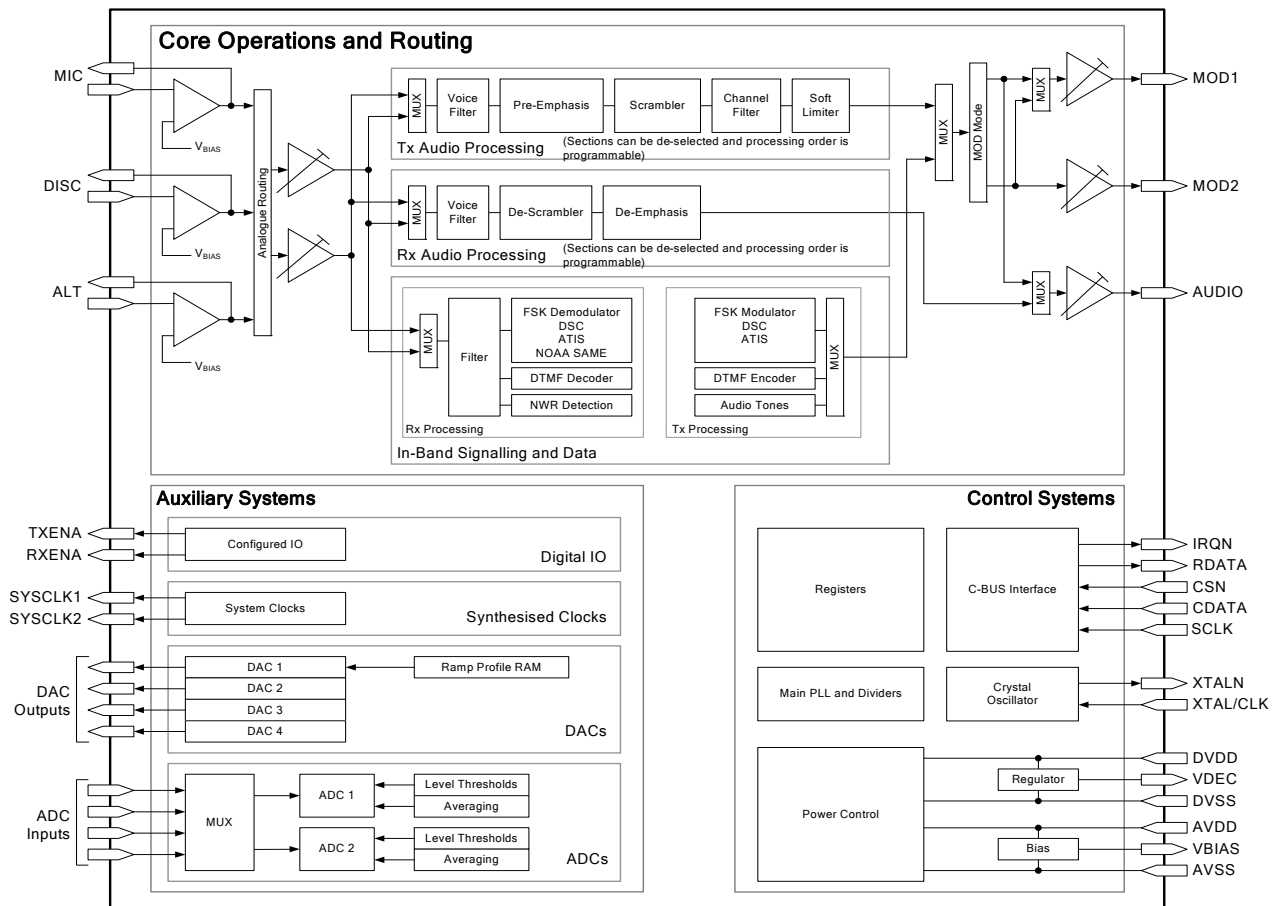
Core Operations and Routing

MIC
$V_{BIAS}$
DISC
$V_{BIAS}$
ALT
$V_{BIAS}$
Analogue Routing

MUX
Voice Filter
Pre-Emphasis
Scrambler
Channel Filter
Soft Limiter
Tx Audio Processing
(Sections can be de-selected and processing order is programmable)

MUX
Voice Filter
De-Scrambler
De-Emphasis
Rx Audio Processing
(Sections can be de-selected and processing order is programmable)

MUX
Filter
FSK Demodulator DSC ATIS NOAA SAME
DTMF Decoder
NWR Detection
Rx Processing

FSK Modulator DSC ATIS
DTMF Encoder
Audio Tones
MUX
Tx Processing

In-Band Signalling and Data

MUX
MOD Mode
MUX
MOD1
MOD2
MUX
AUDIO

Auxiliary Systems

TXENA
RXENA
Configured IO
Digital IO

SYSCLK1
SYSCLK2
System Clocks
Synthesised Clocks

DAC Outputs
DAC 1
DAC 2
DAC 3
DAC 4
Ramp Profile RAM
DACs

ADC Inputs
MUX
ADC 1
ADC 2
Level Thresholds
Averaging
Level Thresholds
Averaging
ADCs

Control Systems

Registers
C-BUS Interface
IRQN
RDATA
CSN
CDATA
SCLK

Main PLL and Dividers
Crystal Oscillator
XTALN
XTAL/CLK

Power Control
Regulator
Bias
DVDD
VDEC
DVSS
AVDD
VBIAS
AVSS